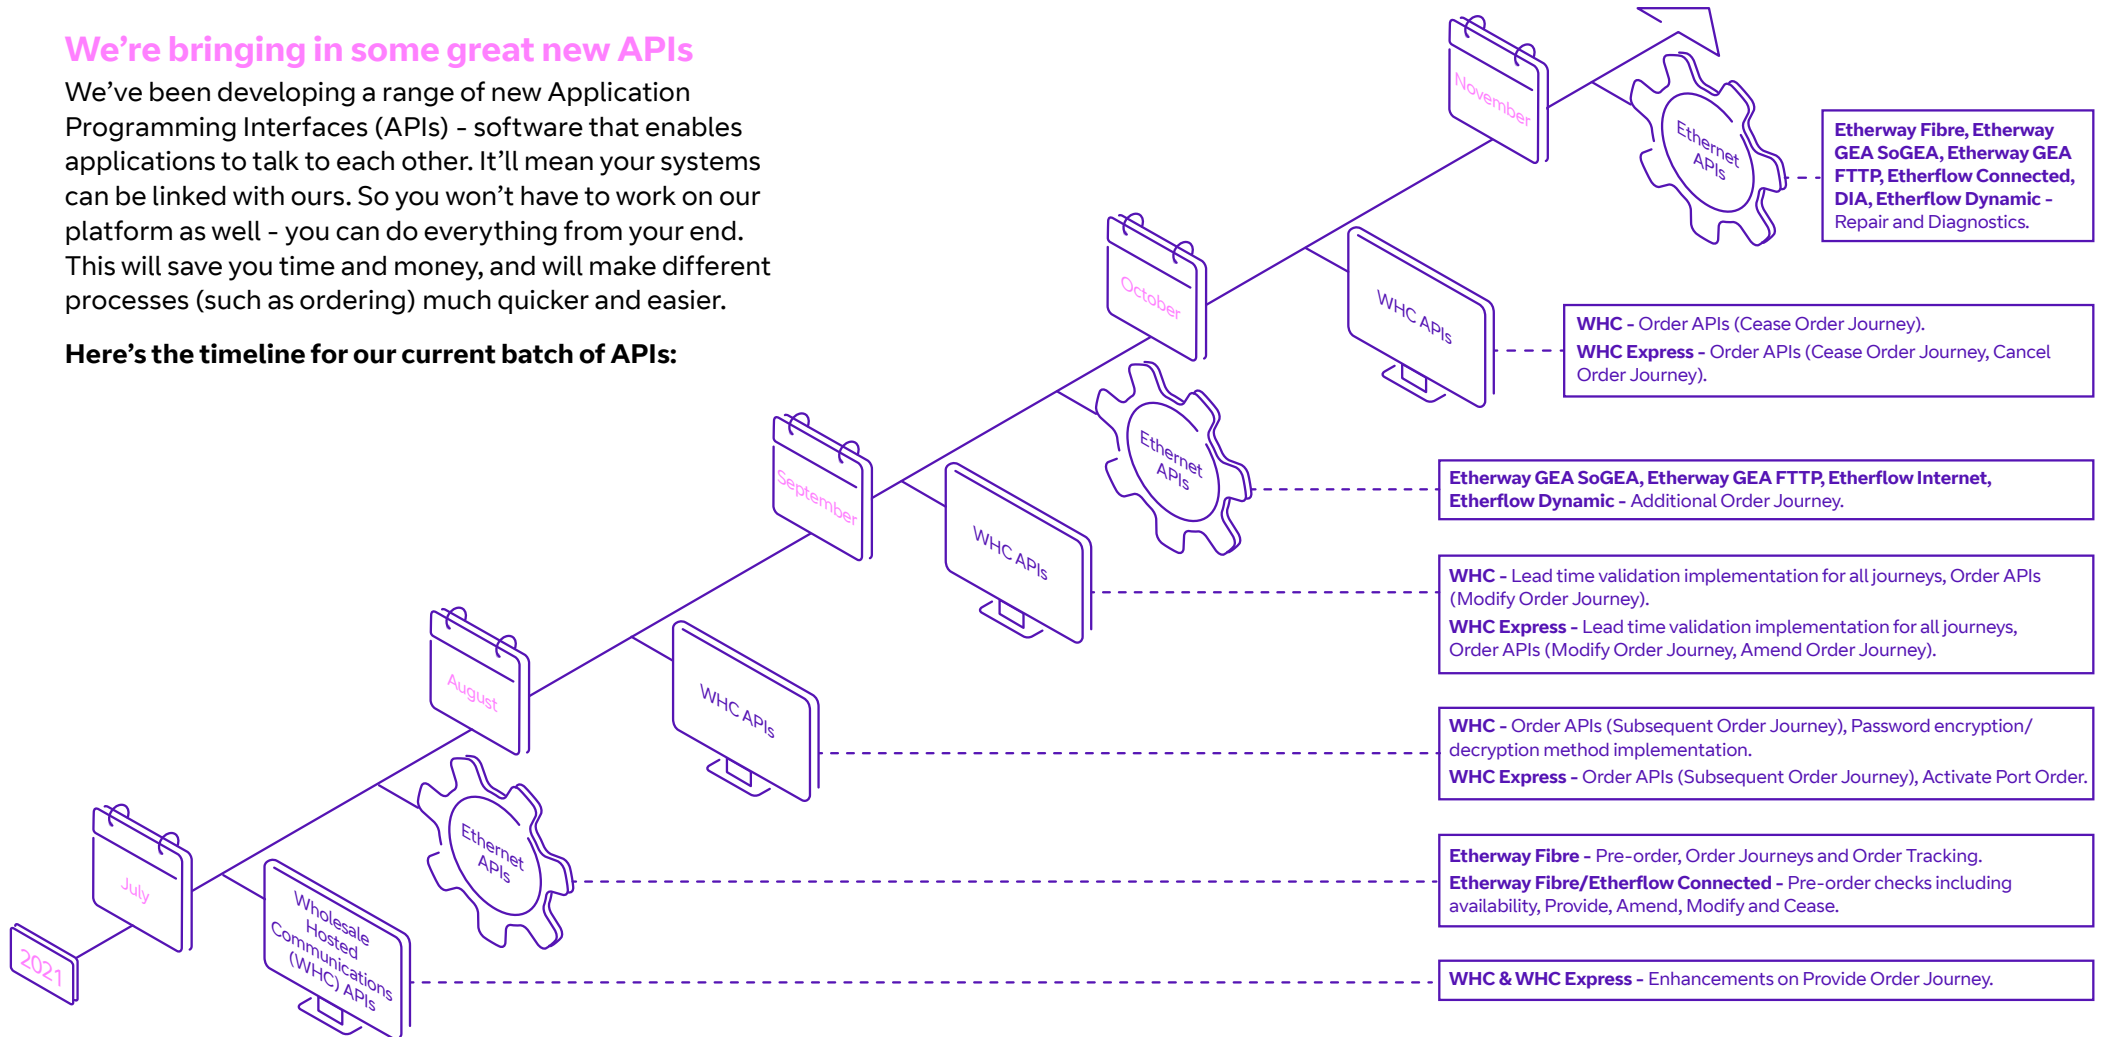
We're bringing in some great new APIs

We've been developing a range of new Application Programming Interfaces (APIs) - software that enables applications to talk to each other. It'll mean your systems can be linked with ours. So you won't have to work on our platform as well - you can do everything from your end. This will save you time and money, and will make different processes (such as ordering) much quicker and easier.

Here's the timeline for our current batch of APIs:

November

Ethernet APIs

Etherway Fibre, Etherway GEA SoGEA, Etherway GEA FTTP, Etherflow Connected, DIA, Etherflow Dynamic - Repair and Diagnostics.

October

WHC APIs

WHC - Order APIs (Cease Order Journey).
WHC Express - Order APIs (Cease Order Journey, Cancel Order Journey).

Ethernet APIs

Etherway GEA SoGEA, Etherway GEA FTTP, Etherflow Internet, Etherflow Dynamic - Additional Order Journey.

September

WHC APIs

WHC - Lead time validation implementation for all journeys, Order APIs (Modify Order Journey).
WHC Express - Lead time validation implementation for all journeys, Order APIs (Modify Order Journey, Amend Order Journey).

August

WHC APIs

WHC - Order APIs (Subsequent Order Journey), Password encryption/ decryption method implementation.
WHC Express - Order APIs (Subsequent Order Journey), Activate Port Order.

Ethernet APIs

Etherway Fibre - Pre-order, Order Journeys and Order Tracking.
Etherway Fibre/Etherflow Connected - Pre-order checks including availability, Provide, Amend, Modify and Cease.

July

2021

Wholesale Hosted Communications (WHC) APIs

WHC & WHC Express - Enhancements on Provide Order Journey.